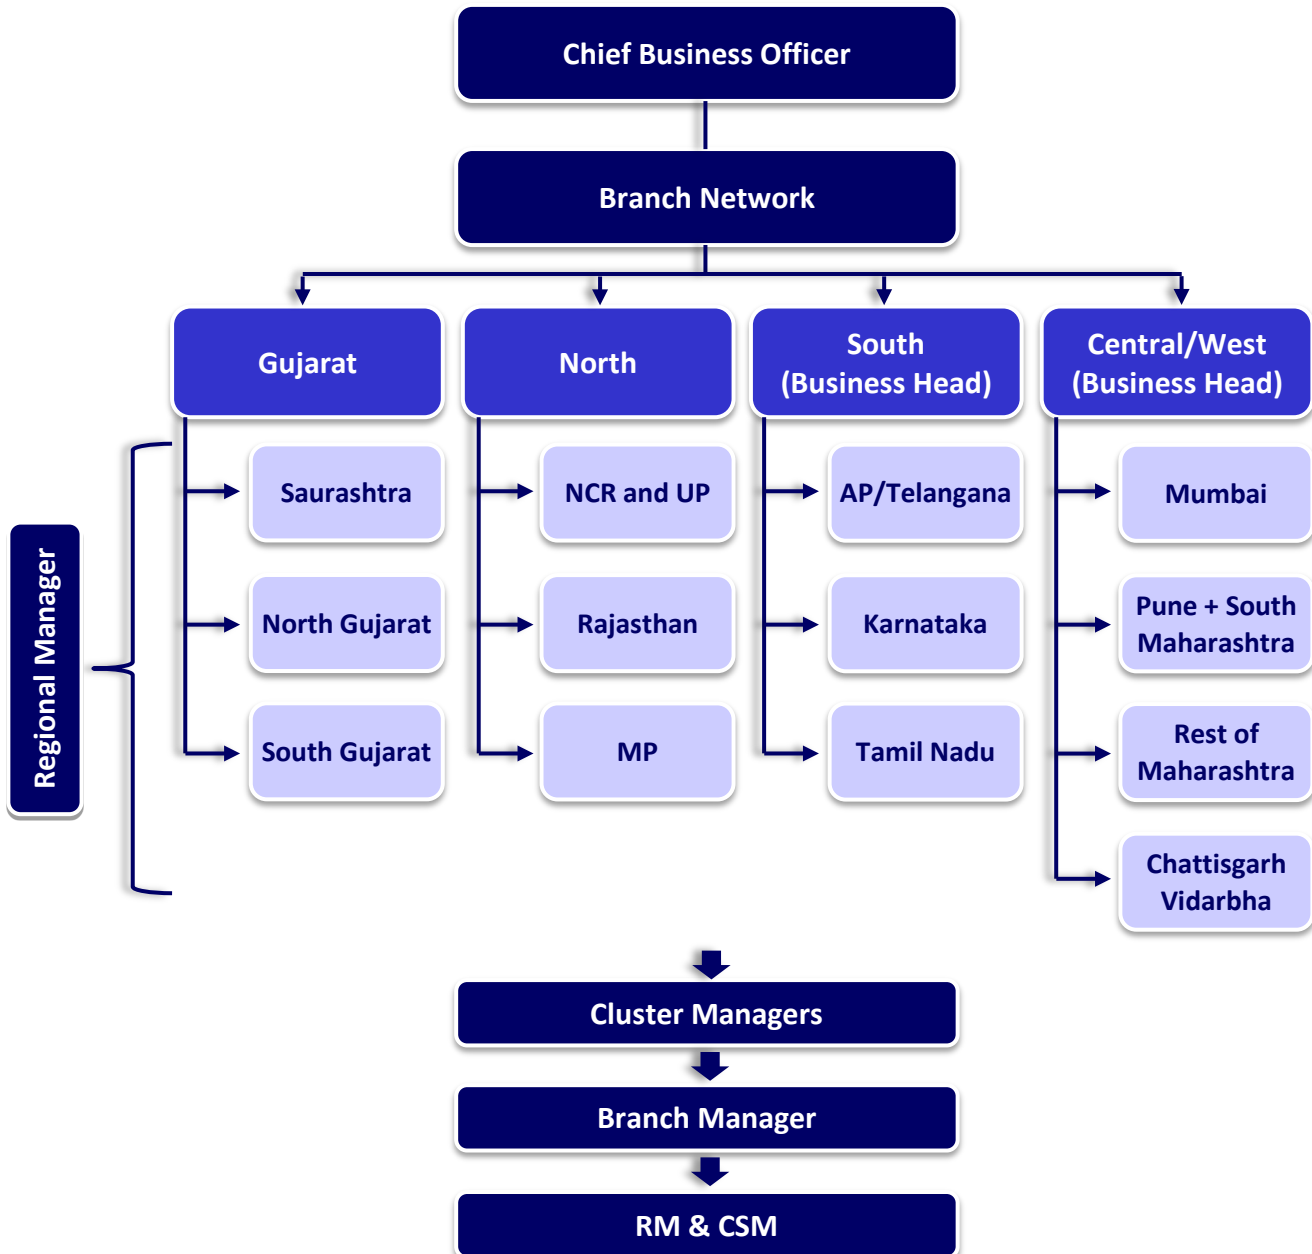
Chief Business Officer

Branch Network

Gujarat

North

South
(Business Head)

Central/West
(Business Head)

Regional Manager

Saurashtra

North Gujarat

South Gujarat

NCR and UP

Rajasthan

MP

AP/Telangana

Karnataka

Tamil Nadu

Mumbai

Pune + South Maharashtra

Rest of Maharashtra

Chattisgarh Vidarbha

Cluster Managers

Branch Manager

RM & CSM